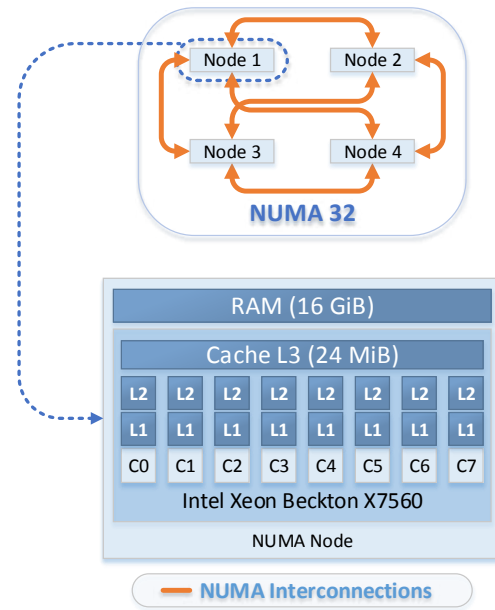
Node 1
Node 2
Node 3
Node 4
NUMA 32

RAM (16 GiB)
Cache L3 (24 MiB)

| L2 | L2 | L2 | L2 | L2 | L2 | L2 | L2 |
|---|---|---|---|---|---|---|---|
| L1 | L1 | L1 | L1 | L1 | L1 | L1 | L1 |
| C0 | C1 | C2 | C3 | C4 | C5 | C6 | C7 |

Intel Xeon Beckton X7560
NUMA Node

NUMA Interconnections